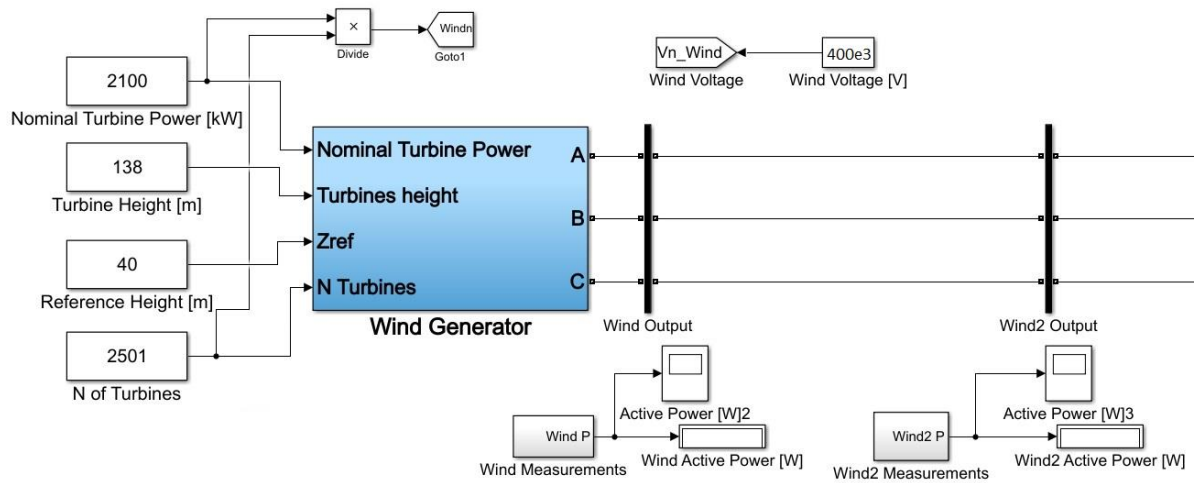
×
Divide
Windn
Goto1

Vn_Wind
Wind Voltage
400e3
Wind Voltage [V]

2100
Nominal Turbine Power [kW]

138
Turbine Height [m]

40
Reference Height [m]

2501
N of Turbines

Nominal Turbine Power
Turbines height
Zref
N Turbines
A
B
C
Wind Generator

Wind Output

Wind2 Output

Active Power [W]2
Wind P
Wind Measurements
Wind Active Power [W]

Active Power [W]3
Wind2 P
Wind2 Measurements
Wind2 Active Power [W]